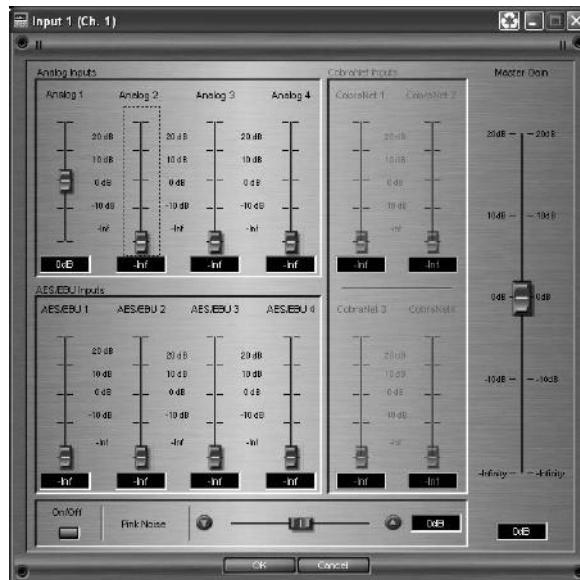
Input 1 (Ch. 1)

Analog Inputs

Analog 1 Analog 2 Analog 3 Analog 4

20 dB 10 dB 0 dB -10 dB -Inf

20 dB 10 dB 0 dB -10 dB -Inf

20 dB 10 dB 0 dB -10 dB -Inf

0dB -Inf -Inf -Inf

CobraNet Inputs

CobraNet 1 CobraNet 2

20 dB 10 dB 0 dB -10 dB -Inf

-Inf -Inf

Master Gain

20dB 20dB

10dB 10dB

0dB 0dB

-10dB -10dB

-Infinity -Infinity

0dB

AES/EBU Inputs

AES/EBU 1 AES/EBU 2 AES/EBU 3 AES/EBU 4

20 dB 10 dB 0 dB -10 dB -Inf

20 dB 10 dB 0 dB -10 dB -Inf

20 dB 10 dB 0 dB -10 dB -Inf

-Inf -Inf -Inf -Inf

CobraNet 3 CobraNet 4

20 dB 10 dB 0 dB -10 dB -Inf

-Inf -Inf

On/Off

Pink Noise

0dB

OK Cancel